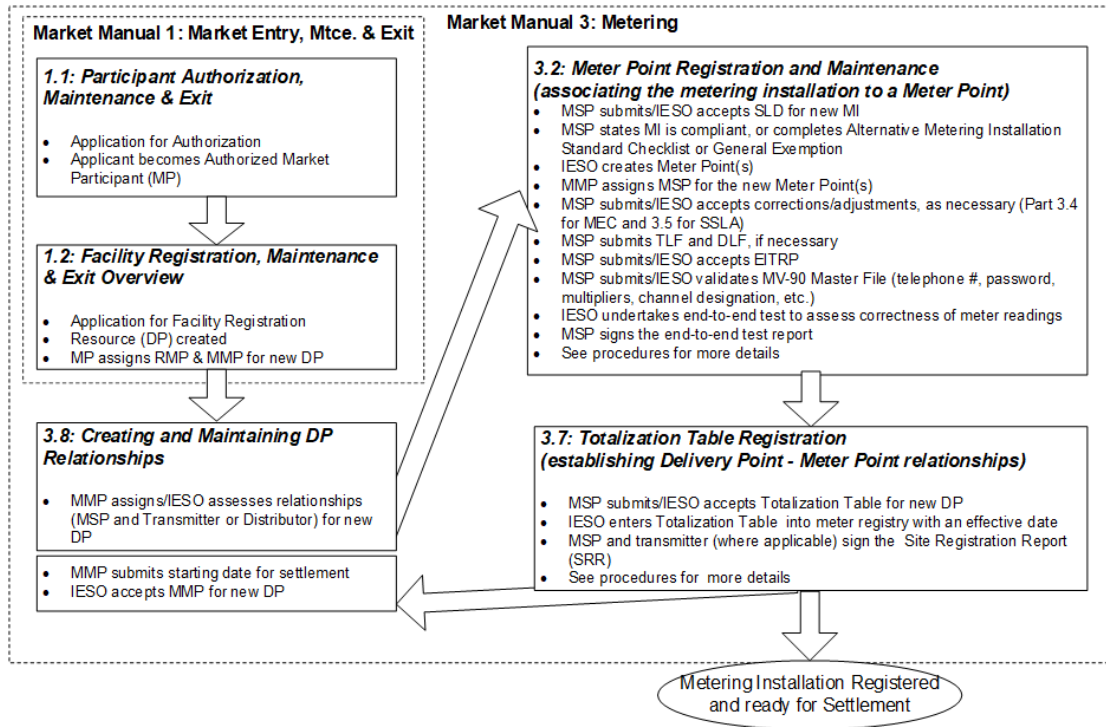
Market Manual 1: Market Entry, Mtce. & Exit

Market Manual 3: Metering

1.1: Participant Authorization, Maintenance & Exit

- Application for Authorization
- Applicant becomes Authorized Market Participant (MP)

1.2: Facility Registration, Maintenance & Exit Overview

- Application for Facility Registration
- Resource (DP) created
- MP assigns RMP & MMP for new DP

3.8: Creating and Maintaining DP Relationships

- MMP assigns/IESO assesses relationships (MSP and Transmitter or Distributor) for new DP

- MMP submits starting date for settlement
- IESO accepts MMP for new DP

3.2: Meter Point Registration and Maintenance (associating the metering installation to a Meter Point)

- MSP submits/IESO accepts SLD for new MI
- MSP states MI is compliant, or completes Alternative Metering Installation Standard Checklist or General Exemption
- IESO creates Meter Point(s)
- MMP assigns MSP for the new Meter Point(s)
- MSP submits/IESO accepts corrections/adjustments, as necessary (Part 3.4 for MEC and 3.5 for SSLA)
- MSP submits TLF and DLF, if necessary
- MSP submits/IESO accepts EITRP
- MSP submits/IESO validates MV-90 Master File (telephone #, password, multipliers, channel designation, etc.)
- IESO undertakes end-to-end test to assess correctness of meter readings
- MSP signs the end-to-end test report
- See procedures for more details

3.7: Totalization Table Registration (establishing Delivery Point - Meter Point relationships)

- MSP submits/IESO accepts Totalization Table for new DP
- IESO enters Totalization Table into meter registry with an effective date
- MSP and transmitter (where applicable) sign the Site Registration Report (SRR)
- See procedures for more details

Metering Installation Registered and ready for Settlement